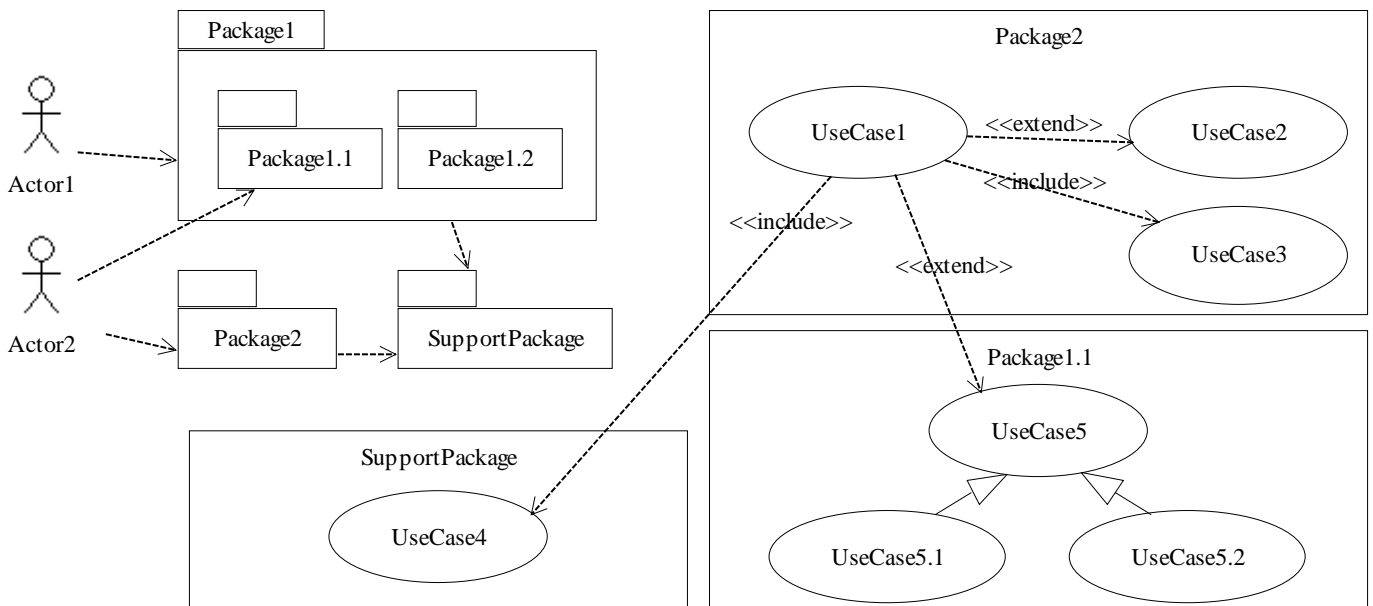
Package1

Actor1

Package1.1

Package1.2

Actor2

Package2

SupportPackage

Package2

UseCase1

<<extend>>

UseCase2

<<include>>

UseCase3

<<include>>

<<extend>>

Package1.1

UseCase5

UseCase5.1

UseCase5.2

SupportPackage

UseCase4